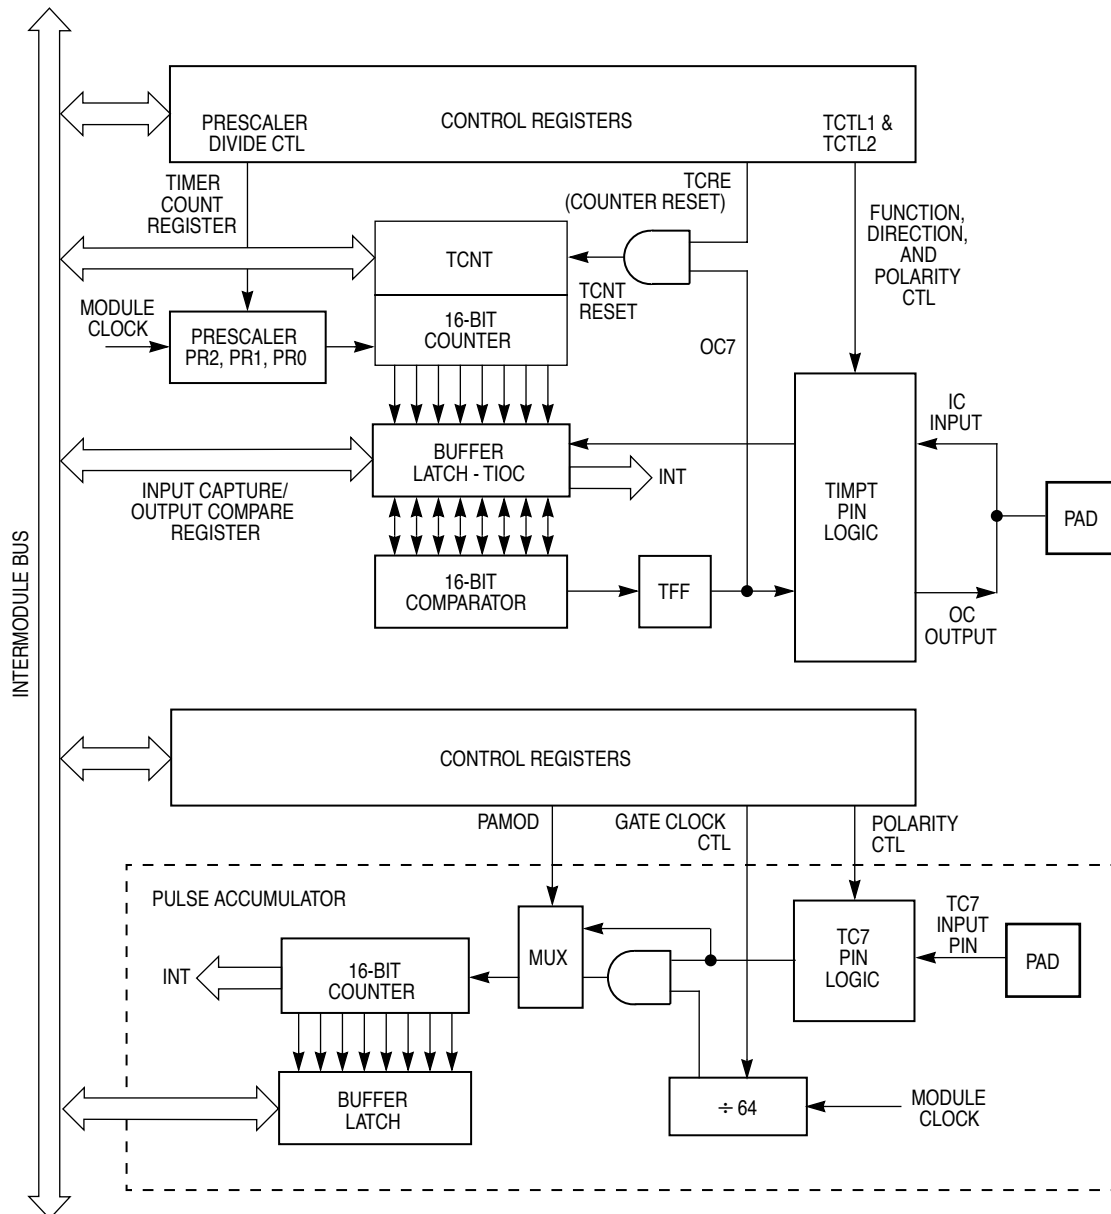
INTERMODULE BUS

CONTROL REGISTERS
PRESCALER DIVIDE CTL
TCTL1 & TCTL2

TIMER COUNT REGISTER
TCRE (COUNTER RESET)
FUNCTION, DIRECTION, AND POLARITY CTL

TCNT
TCNT RESET

MODULE CLOCK
PRESCALER PR2, PR1, PR0
16-BIT COUNTER
OC7

IC INPUT
BUFFER LATCH - TIOC
INT
INPUT CAPTURE/ OUTPUT COMPARE REGISTER
TIMPT PIN LOGIC
PAD

16-BIT COMPARATOR
TFF
OC OUTPUT

CONTROL REGISTERS
PAMOD
GATE CLOCK CTL
POLARITY CTL

PULSE ACCUMULATOR
TC7 INPUT PIN
MUX
TC7 PIN LOGIC
PAD
INT
16-BIT COUNTER

BUFFER LATCH
$\div 64$
MODULE CLOCK